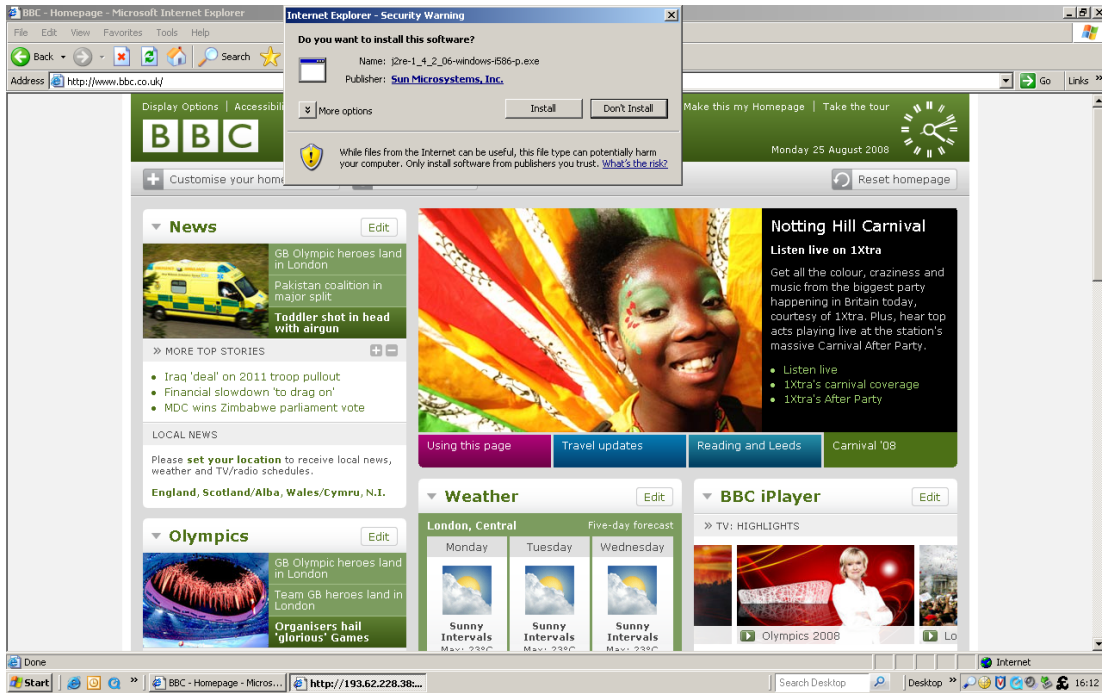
BBC - Homepage - Microsoft Internet Explorer

File Edit View Favorites Tools Help

Back Search

Address http://www.bbc.co.uk/

Go Links

Internet Explorer - Security Warning

Do you want to install this software?

Name: j2re-1_4_2_06-windows-i586-p.exe

Publisher: Sun Microsystems, Inc.

More options

Install Don't Install

While files from the Internet can be useful, this file type can potentially harm your computer. Only install software from publishers you trust. What's the risk?

Display Options | Accessibi

Make this my Homepage | Take the tour

BBC

Monday 25 August 2008

Customise your home

Reset homepage

News Edit

GB Olympic heroes land in London

Pakistan coalition in major split

Toddler shot in head with airgun

» MORE TOP STORIES

Iraq 'deal' on 2011 troop pullout

Financial slowdown 'to drag on'

MDC wins Zimbabwe parliament vote

LOCAL NEWS

Please set your location to receive local news, weather and TV/radio schedules.

England, Scotland/Alba, Wales/Cymru, N.I.

Notting Hill Carnival

Listen live on 1Xtra

Get all the colour, craziness and music from the biggest party happening in Britain today, courtesy of 1Xtra. Plus, hear top acts playing live at the station's massive Carnival After Party.

Listen live

1Xtra's carnival coverage

1Xtra's After Party

Using this page | Travel updates | Reading and Leeds | Carnival '08

Olympics Edit

GB Olympic heroes land in London

Team GB heroes land in London

Organisers hail 'glorious' Games

Weather Edit

London, Central Five-day forecast

| Monday | Tuesday | Wednesday |
|---|---|---|
| Sunny Intervals | Sunny Intervals | Sunny Intervals |
| Max: 23°C | Max: 23°C | Max: 23°C |

BBC iPlayer Edit

» TV: HIGHLIGHTS

Olympics 2008

Lo

Done

Internet

Start

BBC - Homepage - Micros...

http://193.62.228.38:...

Search Desktop

Desktop

16:12